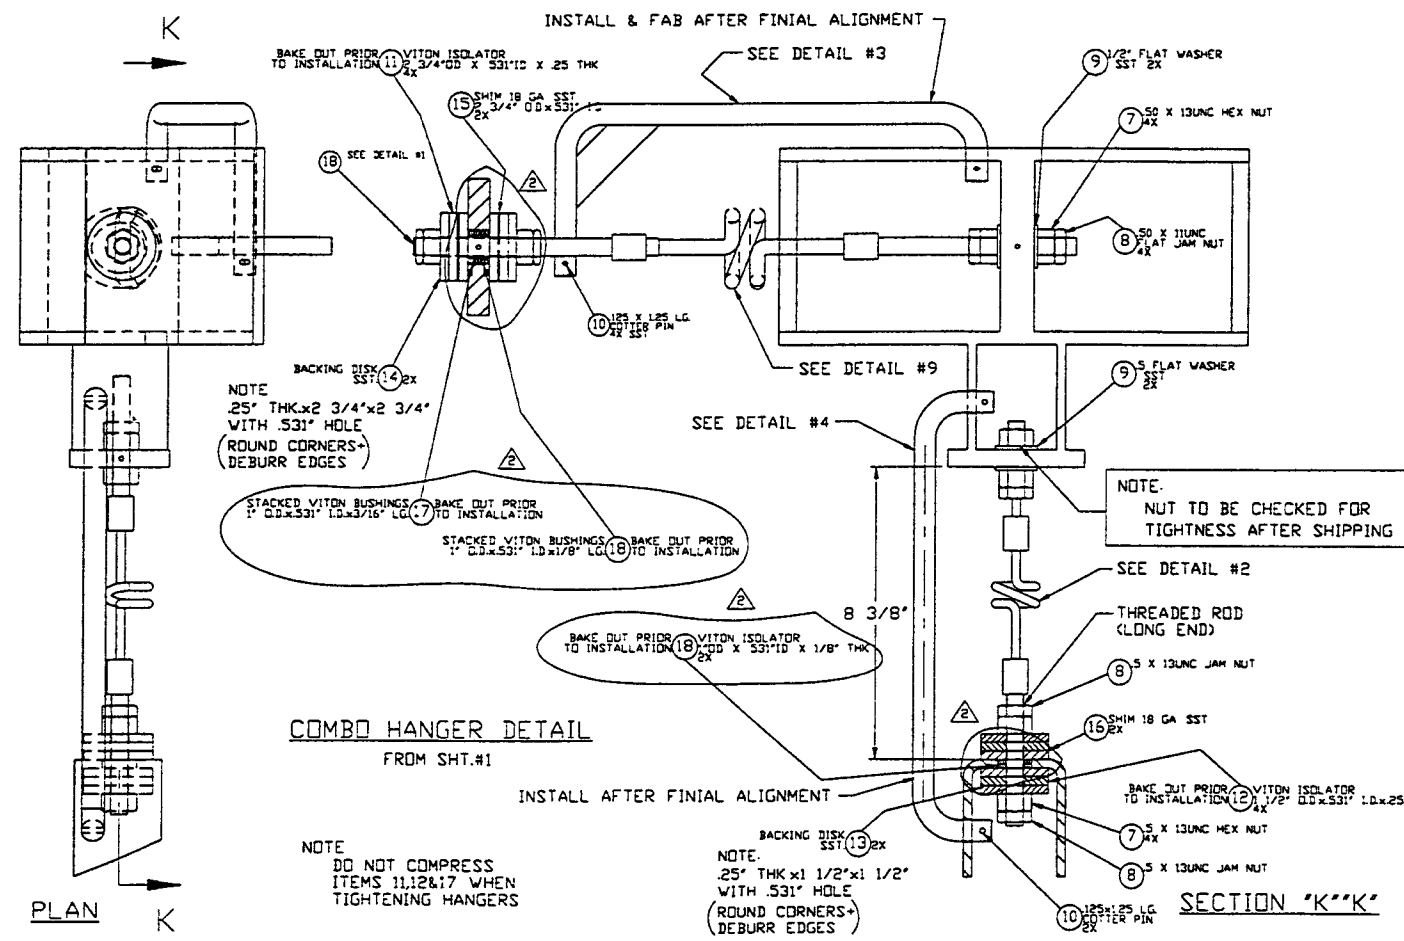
K

INSTALL & FAB AFTER FINIAL ALIGNMENT

BAKE OUT PRIOR TO INSTALLATION 11 4X VITON ISOLATOR 2 3/4"OD X .531"ID X .25 THK

SEE DETAIL #3

9 1/2" FLAT WASHER SST 2X

15 2X SHIM 18 GA SST 2 3/4" O.D x .531" I.D

7 4X .50 X 13UNC HEX NUT

18 SEE DETAIL #1

2

8 4X .50 X 11UNC FLAT JAM NUT

10 .125 X 1.25 LG. COTTER PIN 4X SST

BACKING DISK SST 14 2X

SEE DETAIL #9

9 .5 FLAT WASHER SST 2X

NOTE
.25" THK.x2 3/4"x2 3/4" WITH .531" HOLE
(ROUND CORNERS+ DEBURR EDGES)

SEE DETAIL #4

2

NOTE.
NUT TO BE CHECKED FOR TIGHTNESS AFTER SHIPPING

STACKED VITON BUSHINGS 1" O.D x.531" I.D x3/16" LG. 17 BAKE OUT PRIOR TO INSTALLATION

STACKED VITON BUSHINGS 1" O.D x.531" I.D x1/8" LG. 18 BAKE OUT PRIOR TO INSTALLATION

SEE DETAIL #2

THREADED ROD (LONG END)

2

8 3/8"

BAKE OUT PRIOR TO INSTALLATION 18 2X VITON ISOLATOR 1"OD X .531"ID X 1/8" THK

8 .5 X 13UNC JAM NUT

2

COMBO HANGER DETAIL
FROM SHT.#1

16 2X SHIM 18 GA SST

BAKE OUT PRIOR TO INSTALLATION 12 4X VITON ISOLATOR 1 1/2" O.D x.531" I.D x.25

INSTALL AFTER FINIAL ALIGNMENT

7 4X .5 X 13UNC HEX NUT

BACKING DISK SST 13 2X

NOTE
DO NOT COMPRESS ITEMS 11,12&17 WHEN TIGHTENING HANGERS

NOTE.
.25" THK.x1 1/2"x1 1/2" WITH .531" HOLE
(ROUND CORNERS+ DEBURR EDGES)

8 .5 X 13UNC JAM NUT

10 2X .125x1.25 LG. COTTER PIN

PLAN K

SECTION "K""K"